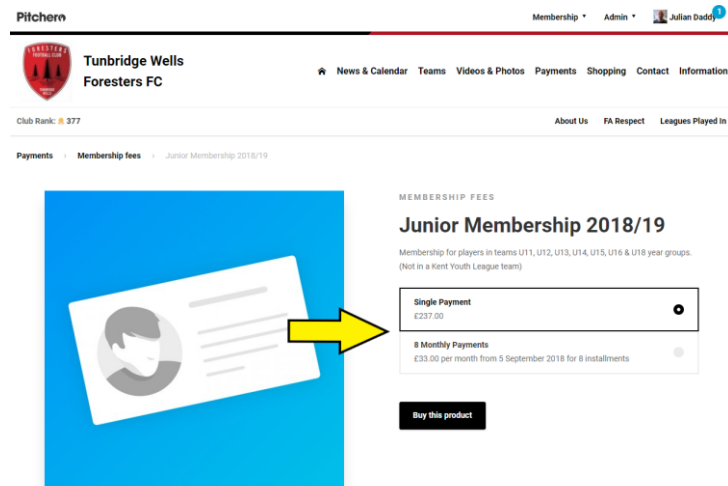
Pitchero

Membership ▾ Admin ▾ Julian Daddy 1

FORESTERS FOOTBALL CLUB TUNBRIDGE WELLS

Tunbridge Wells Foresters FC

News & Calendar Teams Videos & Photos Payments Shopping Contact Information

Club Rank: 377

About Us FA Respect Leagues Played In

Payments › Membership fees › Junior Membership 2018/19

MEMBERSHIP FEES

Junior Membership 2018/19

Membership for players in teams U11, U12, U13, U14, U15, U16 & U18 year groups. (Not in a Kent Youth League team)

Single Payment
£237.00

8 Monthly Payments
£33.00 per month from 5 September 2018 for 8 installments

Buy this product